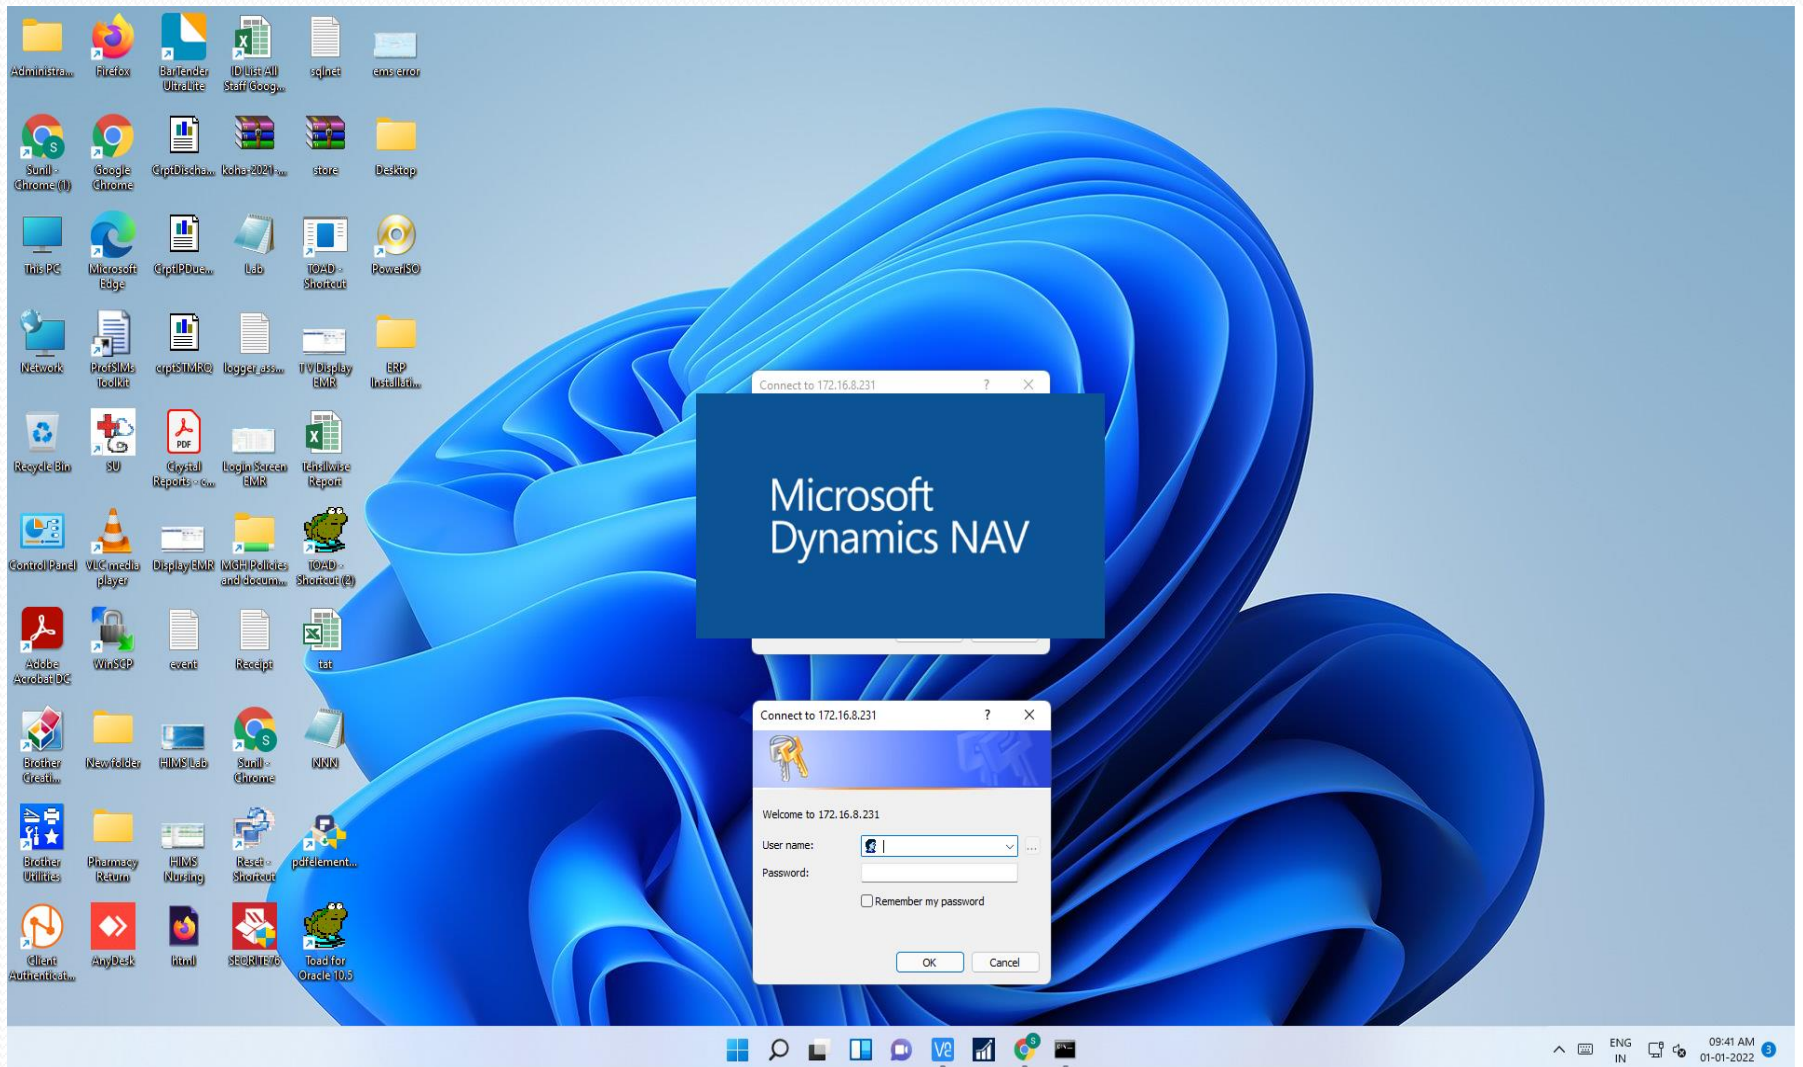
Administra...
Firefox
BarTender UltraLite
ID List All Staff Goog...
sqlnet
ems error

Sunil - Chrome (1)
Google Chrome
CrptDischa...
koha-2021-...
store
Desktop

This PC
Microsoft Edge
CrptIPDue...
Lab
TOAD - Shortcut
PowerISO

Network
ProfSIMs Toolkit
crptSTMRQ
logger_ass...
TV Display EMR
ERP Installati...

Recycle Bin
SU
Crystal Reports - C...
Login Screen EMR
Tehsilwise Report

Control Panel
VLC media player
Display EMR
MGH Policies and docum...
TOAD - Shortcut (2)

Adobe Acrobat DC
WinSCP
event
Receipt
tat

Brother Creati...
New folder
HIMS Lab
Sunil - Chrome
NNN

Brother Utilities
Pharmacy Return
HIMS Nursing
Reset - Shortcut
pdfelement...

Client Authenticat...
AnyDesk
html
SECRITE76
Toad for Oracle 10.5

Connect to 172.16.8.231 ? ✕

Microsoft Dynamics NAV

Connect to 172.16.8.231 ? ✕

Welcome to 172.16.8.231

User name:
Password:
Remember my password

OK Cancel

ENG IN
09:41 AM
01-01-2022
3